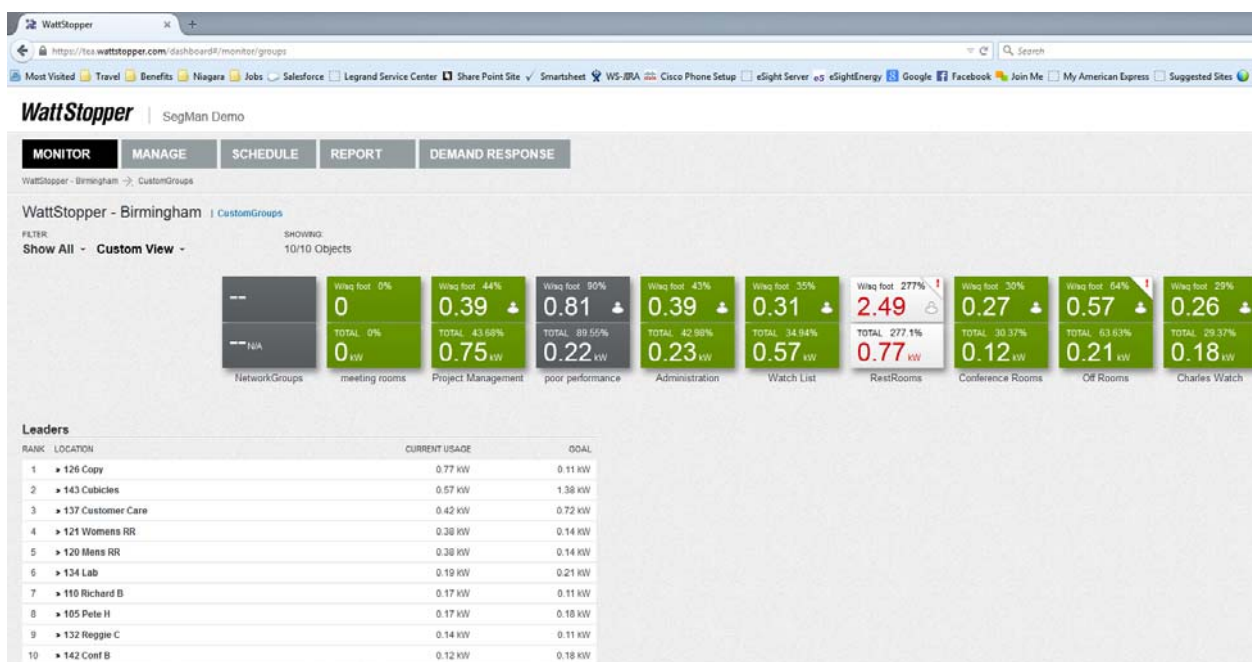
WattStopper ×

https://tea.wattstopper.com/dashboard#/monitor/groups

Search

Most Visited Travel Benefits Niagara Jobs Salesforce Legrand Service Center Share Point Site Smartsheet WS-JIRA Cisco Phone Setup eSight Server eSightEnergy Google Facebook Join Me My American Express Suggested Sites

WattStopper | SegMan Demo

MONITOR MANAGE SCHEDULE REPORT DEMAND RESPONSE

WattStopper - Birmingham → CustomGroups

WattStopper - Birmingham | CustomGroups

FILTER
Show All - Custom View -

SHOWING:
10/10 Objects

--
--N/A
NetworkGroups

W/sq foot 0%
0
TOTAL 0%
0kW
meeting rooms

W/sq foot 44%
0.39
TOTAL 43.68%
0.75kW
Project Management

W/sq foot 90%
0.81
TOTAL 89.55%
0.22kW
poor performance

W/sq foot 43%
0.39
TOTAL 42.98%
0.23kW
Administration

W/sq foot 35%
0.31
TOTAL 34.94%
0.57kW
Watch List

W/sq foot 277%
2.49
TOTAL 277.1%
0.77kW
RestRooms

W/sq foot 30%
0.27
TOTAL 30.37%
0.12kW
Conference Rooms

W/sq foot 64%
0.57
TOTAL 63.63%
0.21kW
Off Rooms

W/sq foot 29%
0.26
TOTAL 29.37%
0.18kW
Charles Watch

Leaders

| RANK | LOCATION | CURRENT USAGE | GOAL |
|---|---|---|---|
| 1 | ▸ 126 Copy | 0.77 kW | 0.11 kW |
| 2 | ▸ 143 Cubicles | 0.57 kW | 1.38 kW |
| 3 | ▸ 137 Customer Care | 0.42 kW | 0.72 kW |
| 4 | ▸ 121 Womens RR | 0.38 kW | 0.14 kW |
| 5 | ▸ 120 Mens RR | 0.38 kW | 0.14 kW |
| 6 | ▸ 134 Lab | 0.19 kW | 0.21 kW |
| 7 | ▸ 110 Richard B | 0.17 kW | 0.11 kW |
| 8 | ▸ 105 Pete H | 0.17 kW | 0.18 kW |
| 9 | ▸ 132 Reggie C | 0.14 kW | 0.11 kW |
| 10 | ▸ 142 Conf B | 0.12 kW | 0.18 kW |